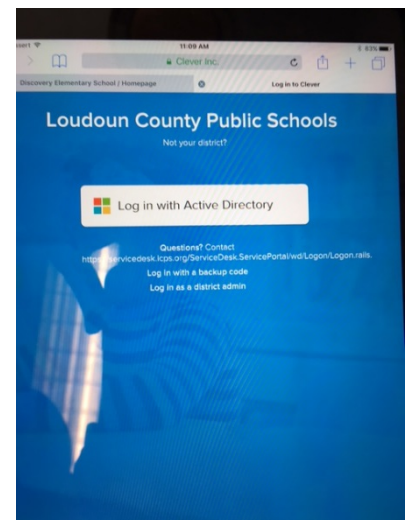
11:09 AM

Clever Inc.

Discovery Elementary School / Homepage

Log in to Clever

Loudoun County Public Schools

Not your district?

Log in with Active Directory

Questions? Contact https://servicedesk.lcps.org/ServiceDesk.ServicePortal/wd/Logon/Logon.rails.

Log in with a backup code

Log in as a district admin